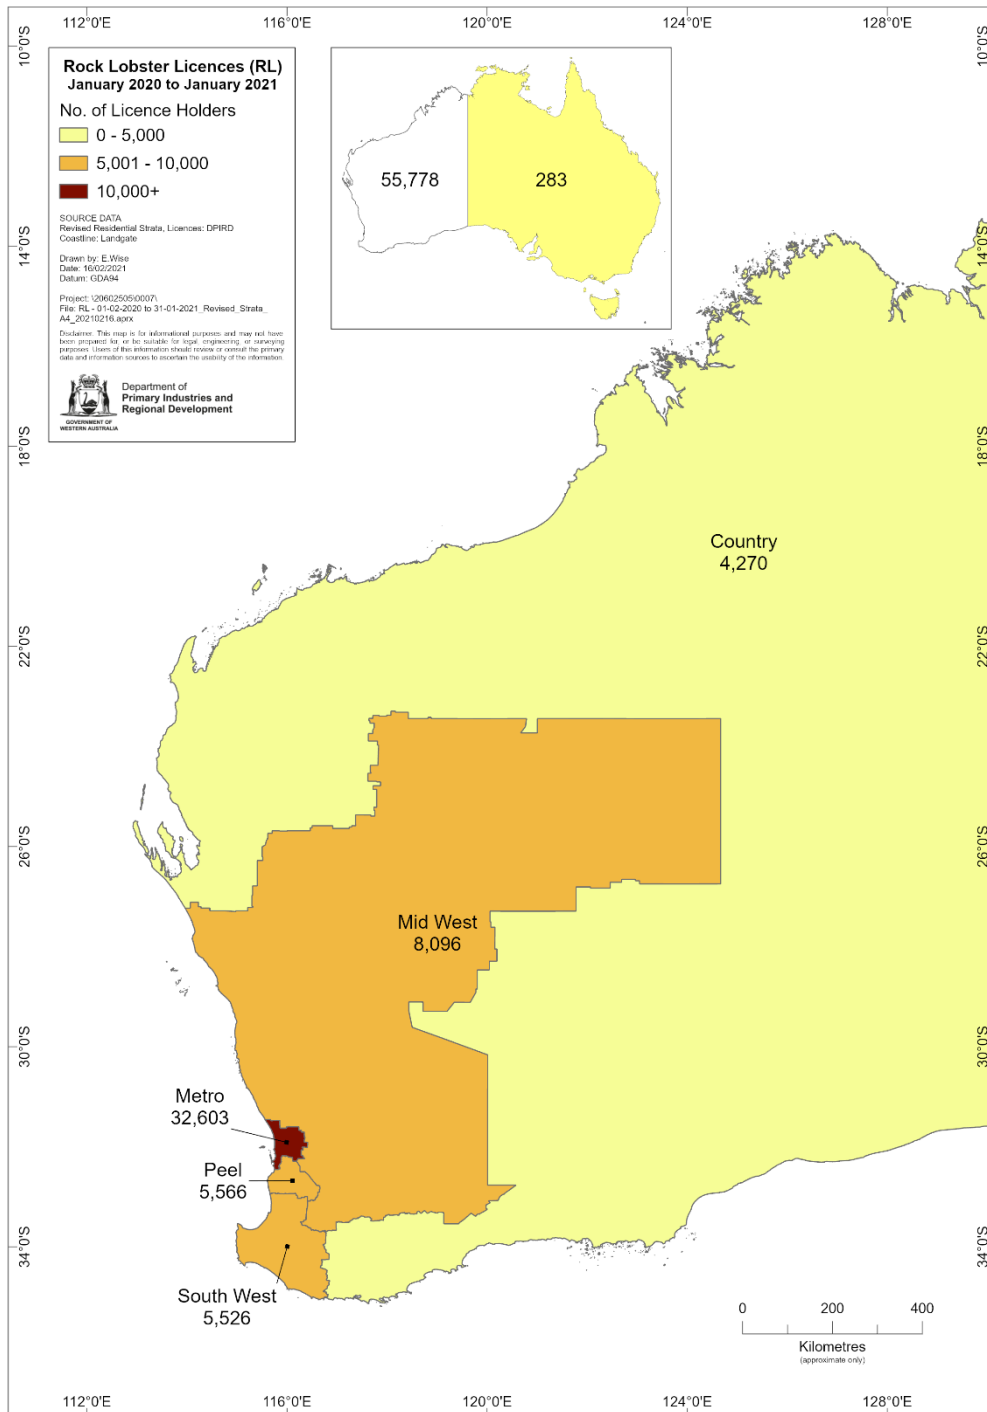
112°0'E 116°0'E 120°0'E 124°0'E 128°0'E

10°0'S 14°0'S 18°0'S 22°0'S 26°0'S 30°0'S 34°0'S

Rock Lobster Licences (RL)
January 2020 to January 2021

No. of Licence Holders
0 - 5,000
5,001 - 10,000
10,000+

SOURCE DATA
Revised Residential Strata, Licences: DPIRD
Coastline: Landgate

Drawn by: E.Wise
Date: 16/02/2021
Datum: GDA94

Project: \2060250\0007\
File: RL - 01-02-2020 to 31-01-2021_Revised_Strata_A4_20210216.aprx

Disclaimer: This map is for informational purposes and may not have been prepared for, or be suitable for legal, engineering, or surveying purposes. Users of this information should review or consult the primary data and information sources to ascertain the usability of the information.

GOVERNMENT OF WESTERN AUSTRALIA
Department of
Primary Industries and
Regional Development

55,778
283

Country
4,270

Mid West
8,096

Metro
32,603

Peel
5,566

South West
5,526

0 200 400
Kilometres
(approximate only)

10°0'S 14°0'S 18°0'S 22°0'S 26°0'S 30°0'S 34°0'S

112°0'E 116°0'E 120°0'E 124°0'E 128°0'E